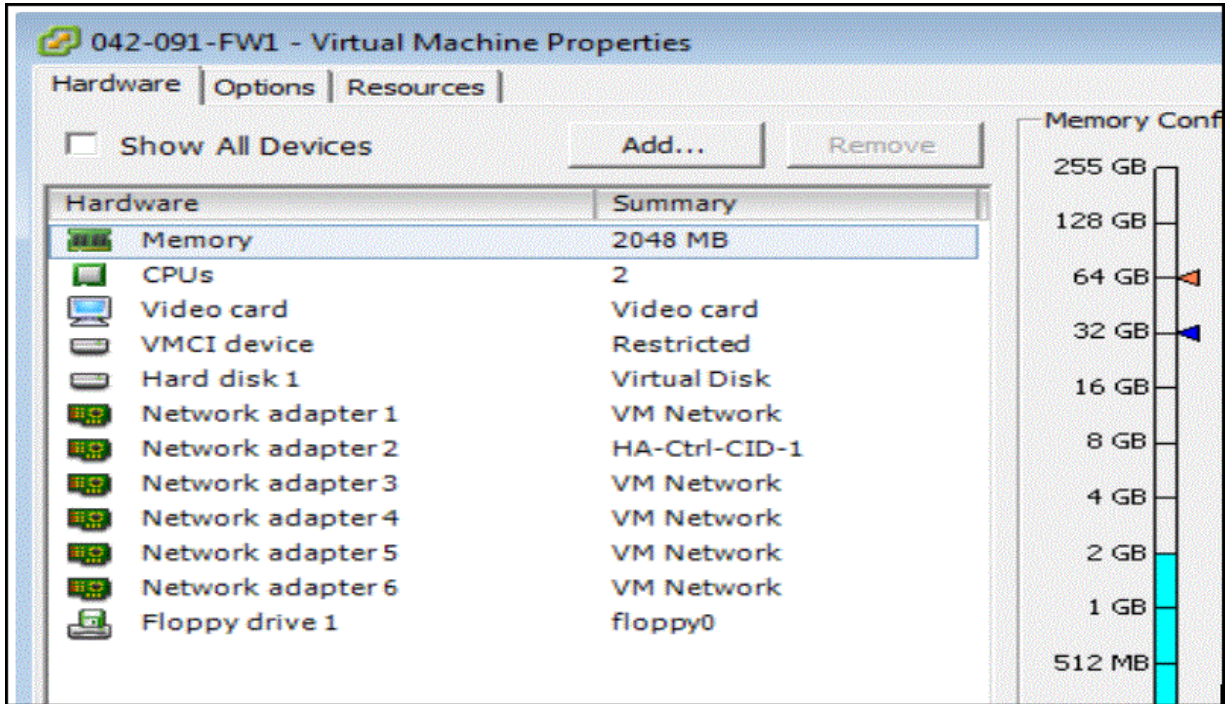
042-091-FW1 - Virtual Machine Properties

Hardware | Options | Resources

Show All Devices

Add... | Remove

| Hardware | Summary |
|---|---|
| Memory | 2048 MB |
| CPUs | 2 |
| Video card | Video card |
| VMCI device | Restricted |
| Hard disk 1 | Virtual Disk |
| Network adapter 1 | VM Network |
| Network adapter 2 | HA-Ctrl-CID-1 |
| Network adapter 3 | VM Network |
| Network adapter 4 | VM Network |
| Network adapter 5 | VM Network |
| Network adapter 6 | VM Network |
| Floppy drive 1 | floppy0 |

Memory Conf

255 GB
128 GB
64 GB
32 GB
16 GB
8 GB
4 GB
2 GB
1 GB
512 MB